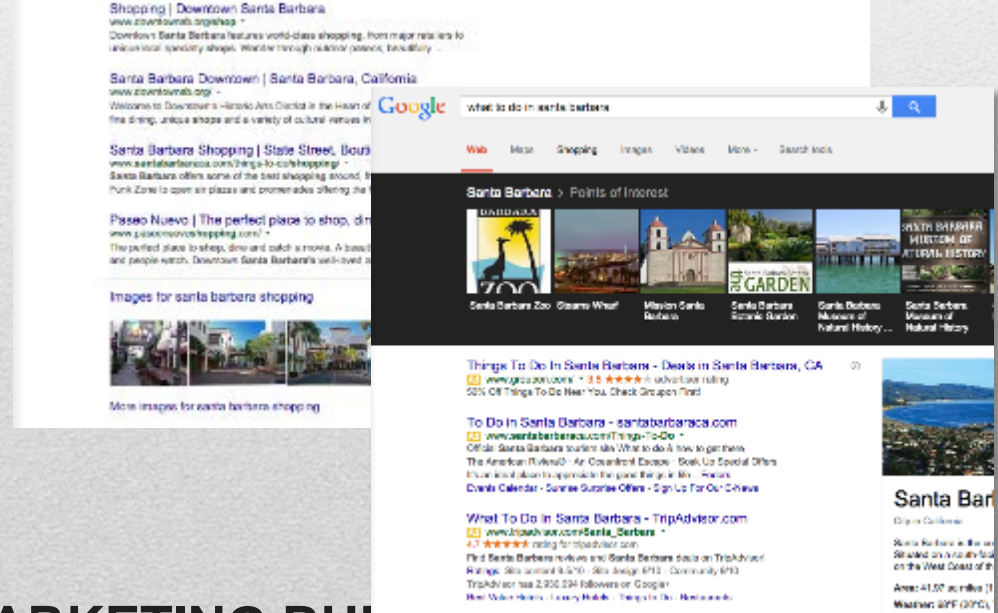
Shopping | Downtown Santa Barbara
www.downtownsb.org/shop
Downtown Santa Barbara features world-class shopping, from major retailers to unique local specialty shops. Wander through outdoor paseos, beautifully ...

Santa Barbara Downtown | Santa Barbara, California
www.downtownsb.org/
Welcome to Downtown's Historic Arts District in the Heart of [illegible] fine dining, unique shops and a variety of cultural venues in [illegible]

Santa Barbara Shopping | State Street, Bouti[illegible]
www.santabarbaraca.com/things-to-do/shopping/
Santa Barbara offers some of the best shopping around, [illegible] Funk Zone to open air plazas and promenades offering the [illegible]

Paseo Nuevo | The perfect place to shop, di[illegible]
www.paseonuevo/shopping.com/
The perfect place to shop, dine and catch a movie. A beaut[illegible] and people watch. Downtown Santa Barbara's well-loved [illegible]

Images for santa barbara shopping

More images for santa barbara shopping

Google
what to do in santa barbara

Web Maps Shopping Images Videos More Search tools

Santa Barbara > Points of Interest

BARBARA ZOO
GARDEN
SANTA BARBARA MUSEUM OF NATURAL HISTORY

Santa Barbara Zoo
Stearns Wharf
Mission Santa Barbara
Santa Barbara Botanic Garden
Santa Barbara Museum of Natural History ...
Santa Barbara Museum of Natural History

Things To Do In Santa Barbara - Deals in Santa Barbara, CA
Ad www.groupon.com/ 3.8 ★★★★ advertiser rating
50% Off Things To Do Near You. Check Groupon First!

To Do In Santa Barbara - santabarbaraca.com
Ad www.santabarbaraca.com/Things-To-Do
Official Santa Barbara tourism site What to do & how to get there
The American Riviera® · An Oceanfront Escape · Book Up Special Offers
It's an ideal place to appreciate the good things in life · Forbes
Events Calendar · Sunrise Surprise Offers · Sign Up For Our E-News

What To Do In Santa Barbara - TripAdvisor.com
Ad www.tripadvisor.com/Santa_Barbara
4.7 ★★★★★ rating for tripadvisor.com
Find Santa Barbara reviews and Santa Barbara deals on TripAdvisor!
Ratings: Site content 9.5/10 · Site design 9/10 · Community 9/10
TripAdvisor has 2,330,294 followers on Google+
Best Value Hotels · Luxury Hotels · Things to Do · Restaurants

Santa Bar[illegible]
City in California
Santa Barbara is the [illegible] Situated on a south-fa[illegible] on the West Coast of th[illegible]
Area: 41.97 sq miles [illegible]
Weather: 59°F (15°C), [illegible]

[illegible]ARKETING BU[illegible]